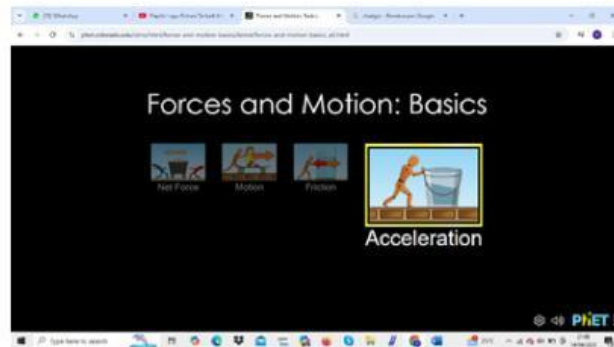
(29) WhatsApp
Forces and Motion: Basics
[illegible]
phet.colorado.edu/sims/html/forces-and-motion-basics/latest/forces-and-motion-basics_all.html

Forces and Motion: Basics

Net Force
Motion
Friction
Acceleration

PhET

Type here to search